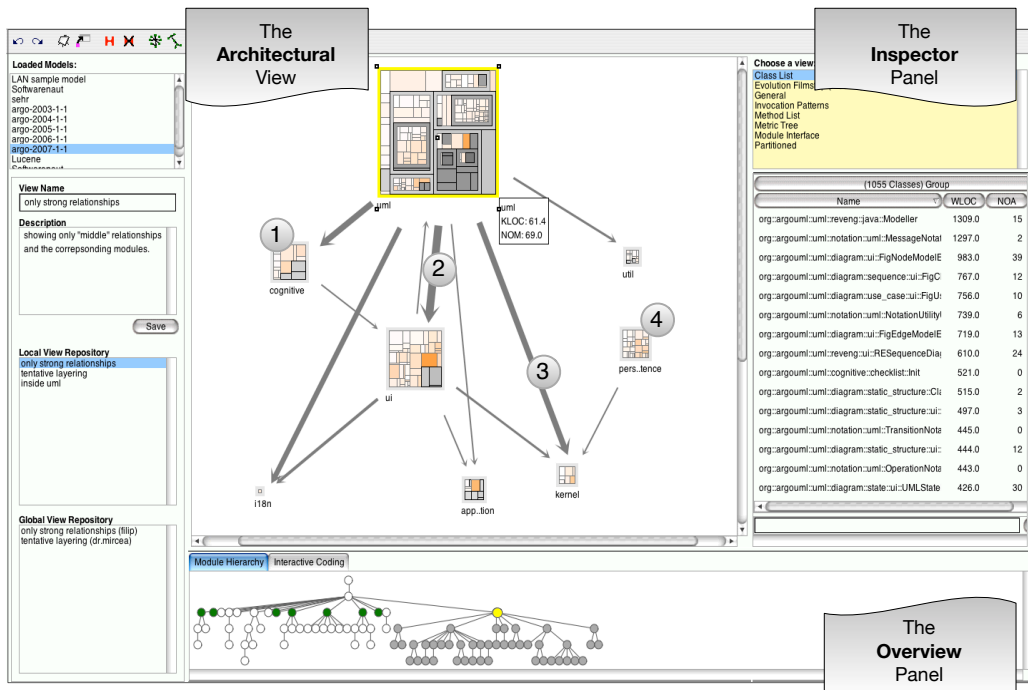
The **Architectural** View

The **Inspector** Panel

Loaded Models:
LAN sample model
Softwarenaut
sehr
argo-2003-1-1
argo-2004-1-1
argo-2005-1-1
argo-2006-1-1
argo-2007-1-1
Lucene
Softwarenaut

View Name
only strong relationships

Description
showing only "middle" relationships and the correpsonding modules.

Save

Local View Repository
only strong relationships
tentative layering
inside uml

Global View Repository
only strong relationships (filip)
tentative layering (dr.mircea)

uml
uml
KLOC: 61.4
NOM: 69.0

1
cognitive
2
ui
3
4
pers..tence
util
i18n
app..tion
kernel

Choose a view:
Class List
Evolution Films
General
Invocation Patterns
Method List
Metric Tree
Module Interface
Partitioned

(1055 Classes) Group

| Name | WLOC | NOA |
|---|---|---|
| org::argouml::uml::reveng::java::Modeller | 1309.0 | 15 |
| org::argouml::uml::notation::uml::MessageNotat | 1297.0 | 2 |
| org::argouml::uml::diagram::ui::FigNodeModelE | 983.0 | 39 |
| org::argouml::uml::diagram::sequence::ui::FigC | 767.0 | 12 |
| org::argouml::uml::diagram::use_case::ui::FigU | 756.0 | 10 |
| org::argouml::uml::notation::uml::NotationUtility | 739.0 | 6 |
| org::argouml::uml::diagram::ui::FigEdgeModelE | 719.0 | 13 |
| org::argouml::uml::reveng::ui::RESequenceDiag | 610.0 | 24 |
| org::argouml::uml::cognitive::checklist::Init | 521.0 | 0 |
| org::argouml::uml::diagram::static_structure::Cla | 515.0 | 2 |
| org::argouml::uml::diagram::static_structure::ui: | 497.0 | 3 |
| org::argouml::uml::notation::uml::TransitionNota | 445.0 | 0 |
| org::argouml::uml::diagram::static_structure::ui: | 444.0 | 12 |
| org::argouml::uml::notation::uml::OperationNota | 443.0 | 0 |
| org::argouml::uml::diagram::state::ui::UMLState | 426.0 | 30 |

Module Hierarchy
Interactive Coding

The **Overview** Panel